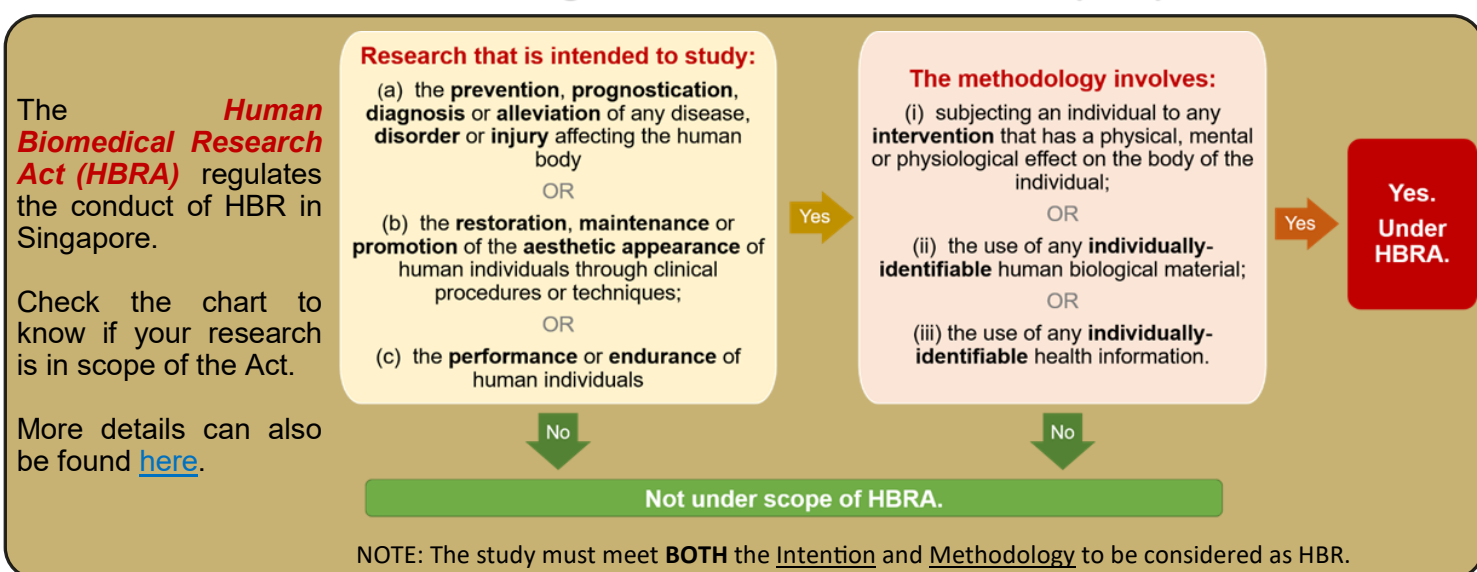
The Human Biomedical Research Act (HBRA) regulates the conduct of HBR in Singapore.

Check the chart to know if your research is in scope of the Act.

More details can also be found here.

Research that is intended to study:

(a) the prevention, prognostication, diagnosis or alleviation of any disease, disorder or injury affecting the human body

OR

(b) the restoration, maintenance or promotion of the aesthetic appearance of human individuals through clinical procedures or techniques;

OR

(c) the performance or endurance of human individuals

Yes

The methodology involves:

(i) subjecting an individual to any intervention that has a physical, mental or physiological effect on the body of the individual;

OR

(ii) the use of any individually-identifiable human biological material;

OR

(iii) the use of any individually-identifiable health information.

Yes

Yes. Under HBRA.

No

No

Not under scope of HBRA.

NOTE: The study must meet BOTH the Intention and Methodology to be considered as HBR.